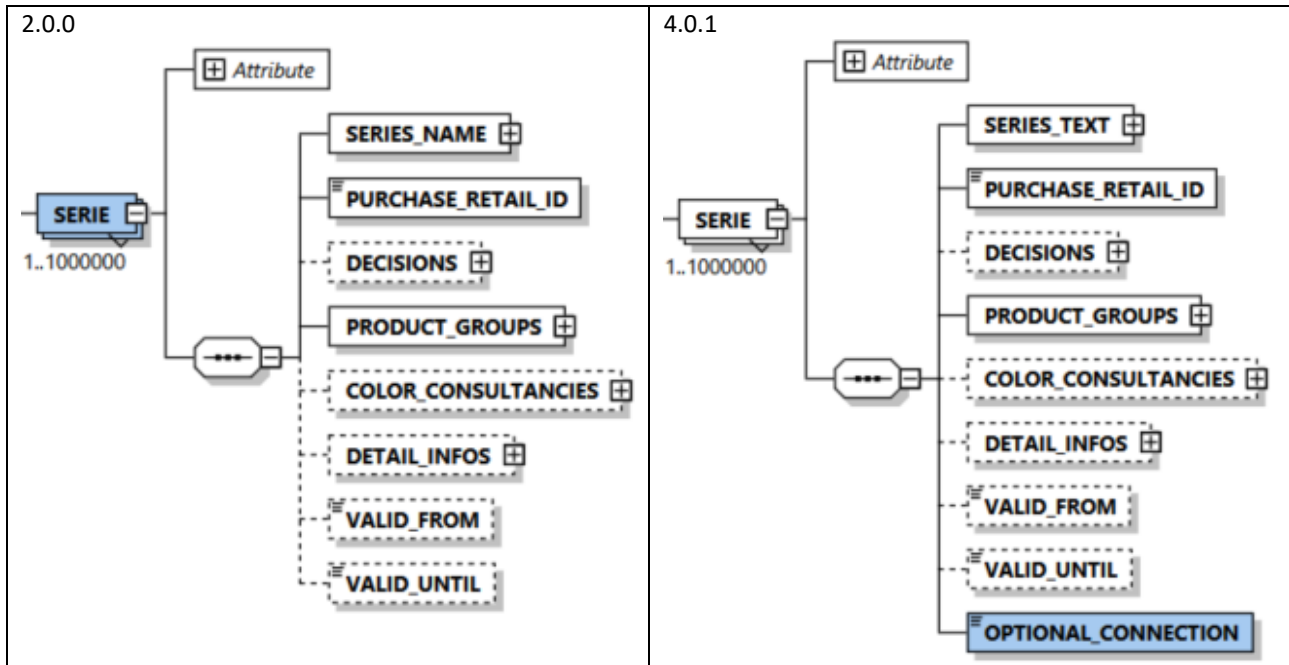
| 2.0.0 | 4.0.1 |
|---|---|
| Attribute<br>SERIE<br>1..1000000<br>SERIES_NAME<br>PURCHASE_RETAIL_ID<br>DECISIONS<br>PRODUCT_GROUPS<br>COLOR_CONSULTANCIES<br>DETAIL_INFOS<br>VALID_FROM<br>VALID_UNTIL | Attribute<br>SERIE<br>1..1000000<br>SERIES_TEXT<br>PURCHASE_RETAIL_ID<br>DECISIONS<br>PRODUCT_GROUPS<br>COLOR_CONSULTANCIES<br>DETAIL_INFOS<br>VALID_FROM<br>VALID_UNTIL<br>OPTIONAL_CONNECTION |